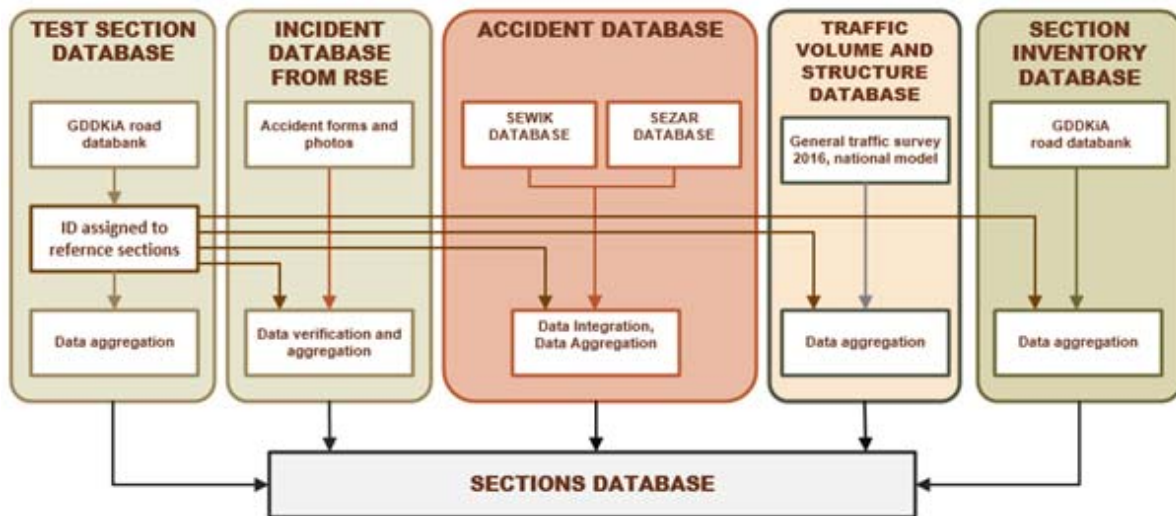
TEST SECTION DATABASE

GDDKiA road databank

ID assigned to refernce sections

Data aggregation

INCIDENT DATABASE FROM RSE

Accident forms and photos

Data verification and aggregation

ACCIDENT DATABASE

SEWIK DATABASE

SEZAR DATABASE

Data Integration, Data Aggregation

TRAFFIC VOLUME AND STRUCTURE DATABASE

General traffic survey 2016, national model

Data aggregation

SECTION INVENTORY DATABASE

GDDKiA road databank

Data aggregation

SECTIONS DATABASE